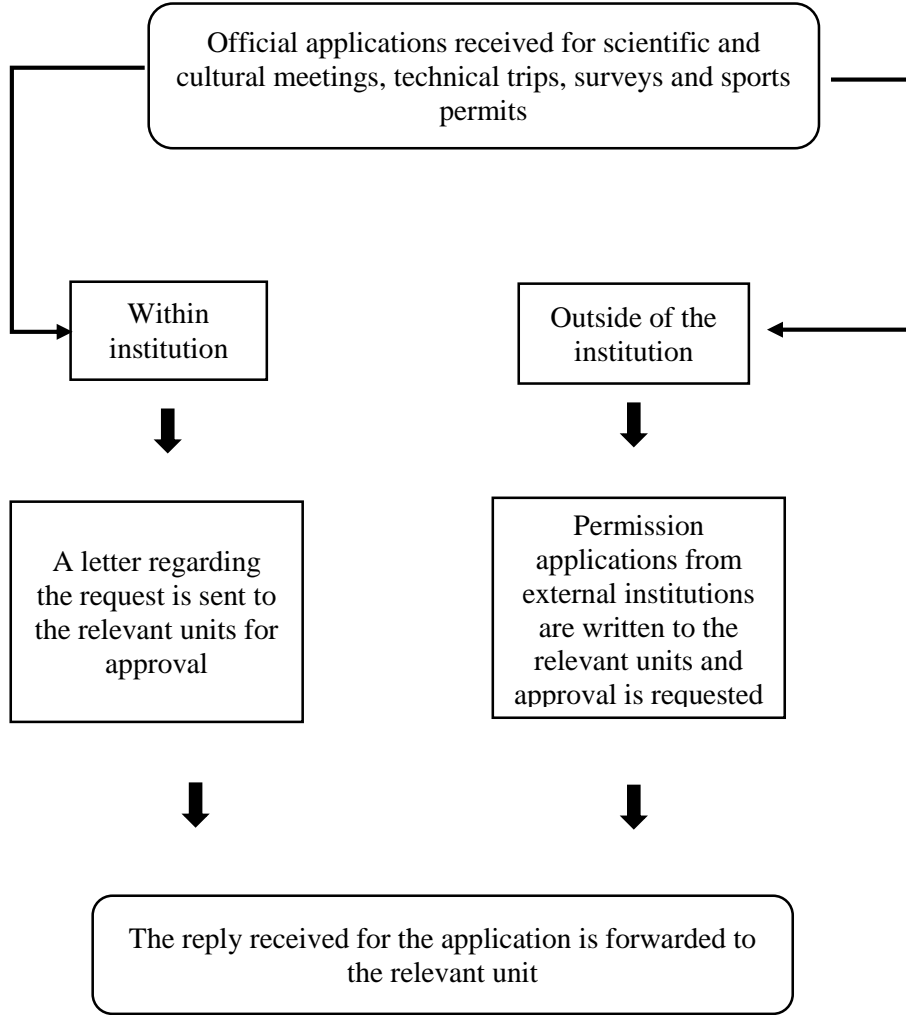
Official applications received for scientific and cultural meetings, technical trips, surveys and sports permits

Within institution

Outside of the institution

A letter regarding the request is sent to the relevant units for approval

Permission applications from external institutions are written to the relevant units and approval is requested

The reply received for the application is forwarded to the relevant unit